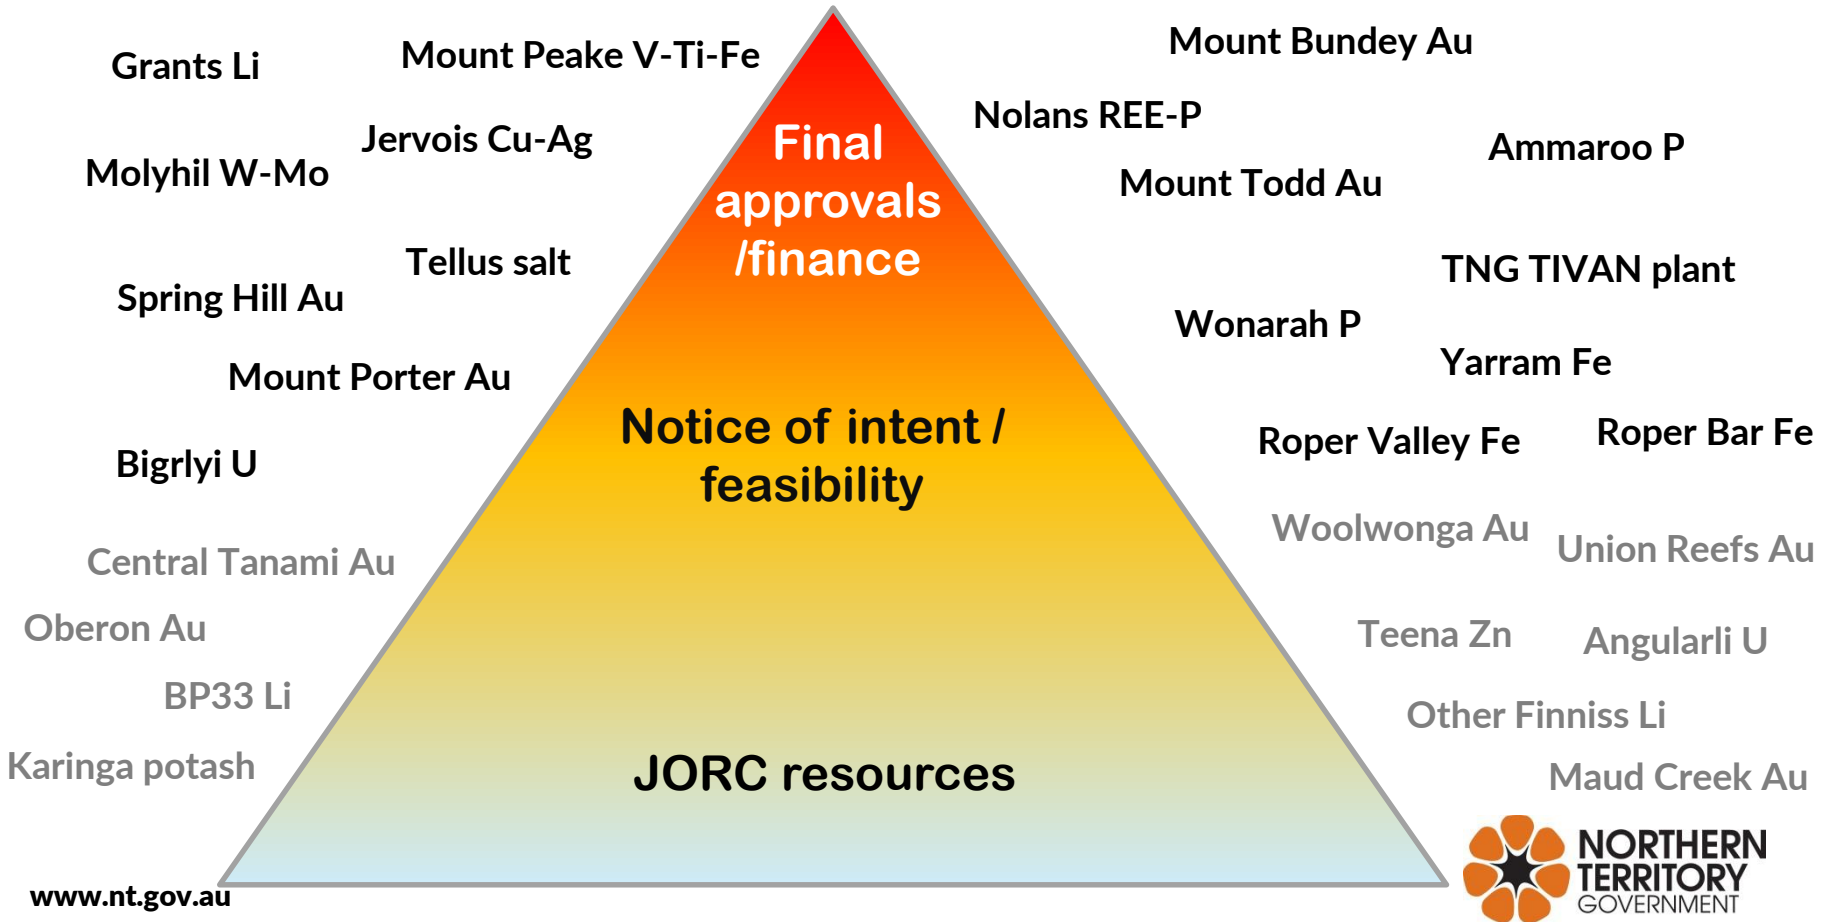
Grants Li

Mount Peake V-Ti-Fe

Jervois Cu-Ag

Molyhil W-Mo

Tellus salt

Spring Hill Au

Mount Porter Au

Bigrlyi U

Central Tanami Au

Oberon Au

BP33 Li

Karinga potash

Final approvals /finance

Notice of intent / feasibility

JORC resources

Mount Bundey Au

Nolans REE-P

Ammaroo P

Mount Todd Au

TNG TIVAN plant

Wonarah P

Yarram Fe

Roper Valley Fe

Roper Bar Fe

Woolwonga Au

Union Reefs Au

Teena Zn

Angularli U

Other Finniss Li

Maud Creek Au

www.nt.gov.au

NORTHERN TERRITORY GOVERNMENT